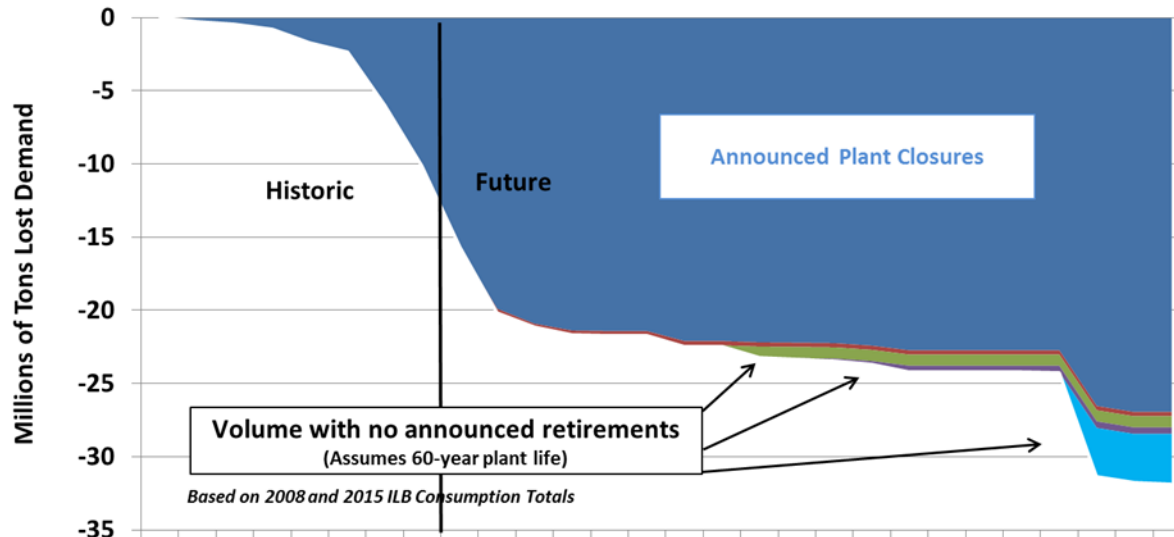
0
-5
-10
-15
-20
-25
-30
-35

Millions of Tons Lost Demand

Historic

Future

Announced Plant Closures

Volume with no announced retirements
(Assumes 60-year plant life)

Based on 2008 and 2015 ILB Consumption Totals